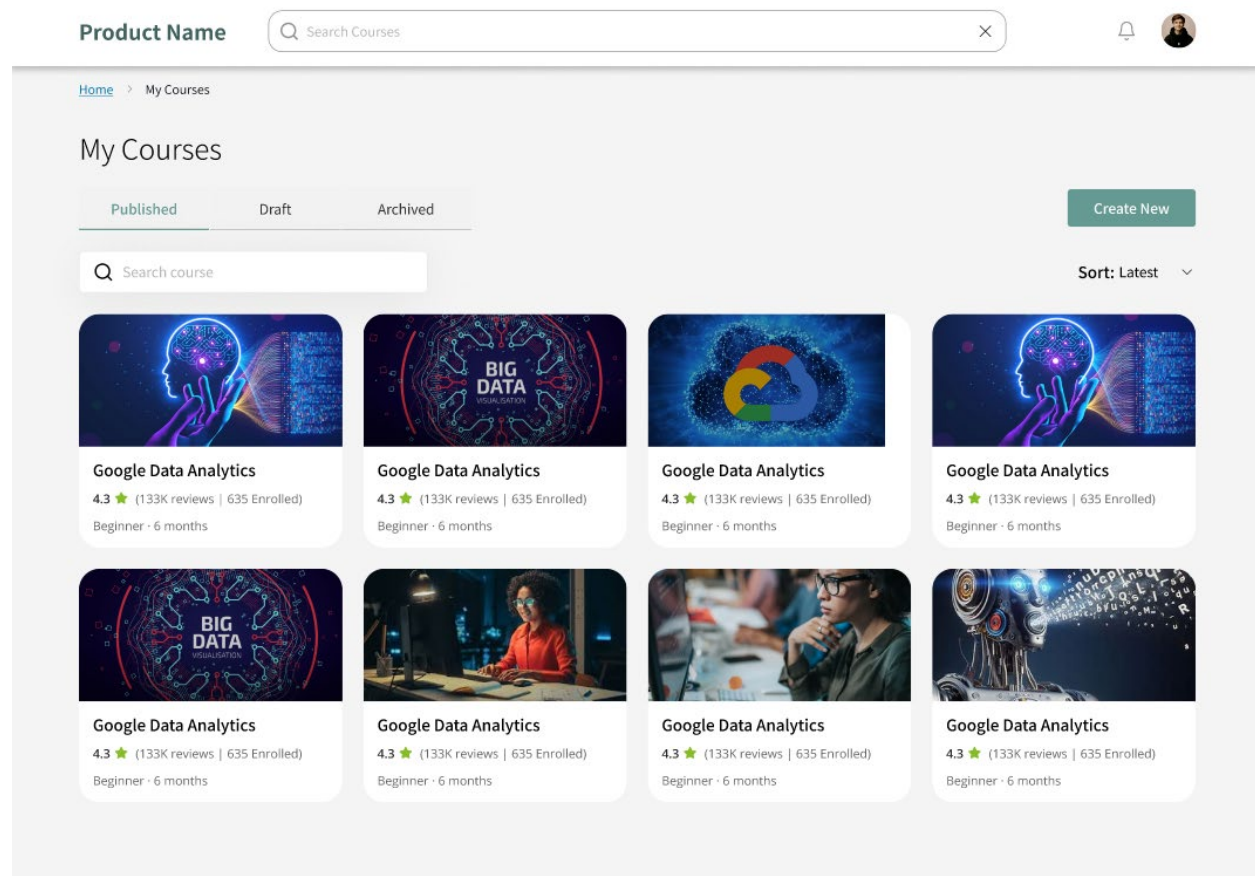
Product Name

Search Courses

Home > My Courses

My Courses

Published Draft Archived

Create New

Search course

Sort: Latest

BIG DATA VISUALISATION

Google Data Analytics
4.3 (133K reviews | 635 Enrolled)
Beginner · 6 months

BIG DATA VISUALISATION

Google Data Analytics
4.3 (133K reviews | 635 Enrolled)
Beginner · 6 months

Google Data Analytics
4.3 (133K reviews | 635 Enrolled)
Beginner · 6 months

Google Data Analytics
4.3 (133K reviews | 635 Enrolled)
Beginner · 6 months

BIG DATA VISUALISATION

Google Data Analytics
4.3 (133K reviews | 635 Enrolled)
Beginner · 6 months

Google Data Analytics
4.3 (133K reviews | 635 Enrolled)
Beginner · 6 months

Google Data Analytics
4.3 (133K reviews | 635 Enrolled)
Beginner · 6 months

Google Data Analytics
4.3 (133K reviews | 635 Enrolled)
Beginner · 6 months